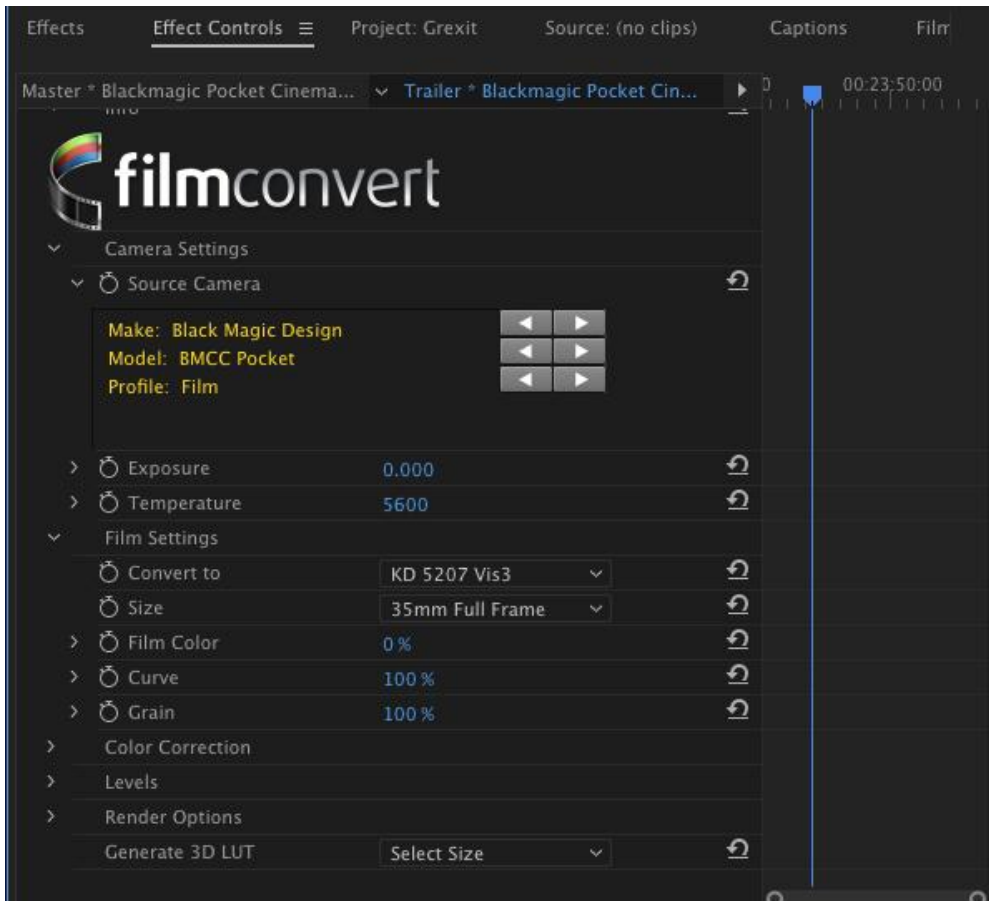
Effects Effect Controls ≡ Project: Grexit Source: (no clips) Captions Film

Master * Blackmagic Pocket Cinema... Trailer * Blackmagic Pocket Cin... 00:23:50:00

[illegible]

filmconvert

Camera Settings

Source Camera

Make: Black Magic Design
Model: BMCC Pocket
Profile: Film

Exposure 0.000

Temperature 5600

Film Settings

Convert to KD 5207 Vis3

Size 35mm Full Frame

Film Color 0 %

Curve 100 %

Grain 100 %

Color Correction

Levels

Render Options

Generate 3D LUT Select Size